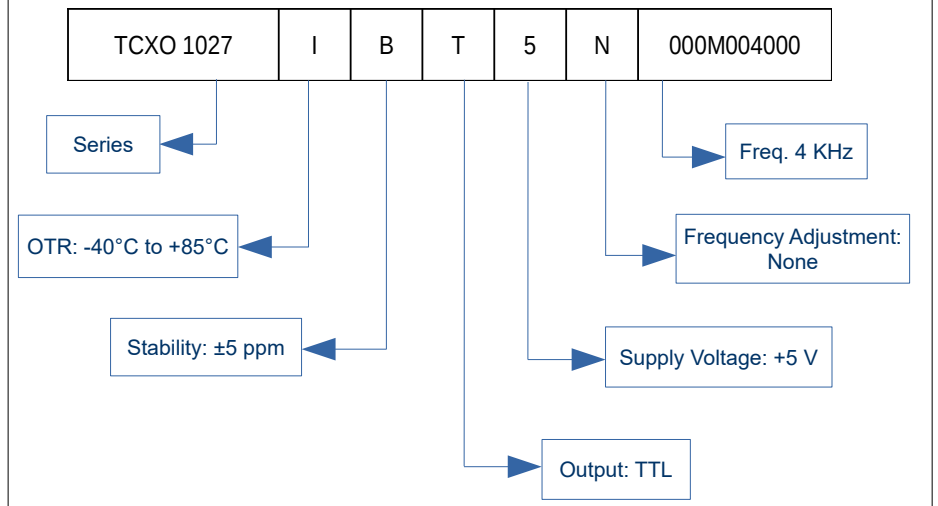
| TCXO 1027 | I | B | T | 5 | N | 000M004000 |
|---|---|---|---|---|---|---|

Series

OTR: -40°C to +85°C

Stability: ±5 ppm

Freq. 4 KHz

Frequency Adjustment: None

Supply Voltage: +5 V

Output: TTL